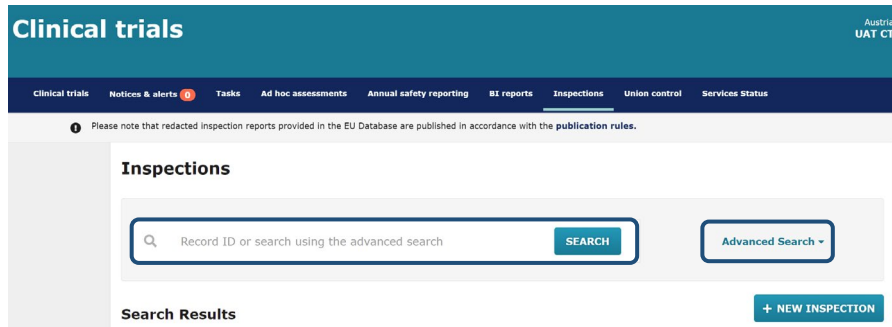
Clinical trials

Austria
UAT CT

Clinical trials Notices & alerts 0 Tasks Ad hoc assessments Annual safety reporting BI reports Inspections Union control Services Status

Please note that redacted inspection reports provided in the EU Database are published in accordance with the publication rules.

Inspections

Record ID or search using the advanced search SEARCH

Advanced Search

Search Results

+ NEW INSPECTION